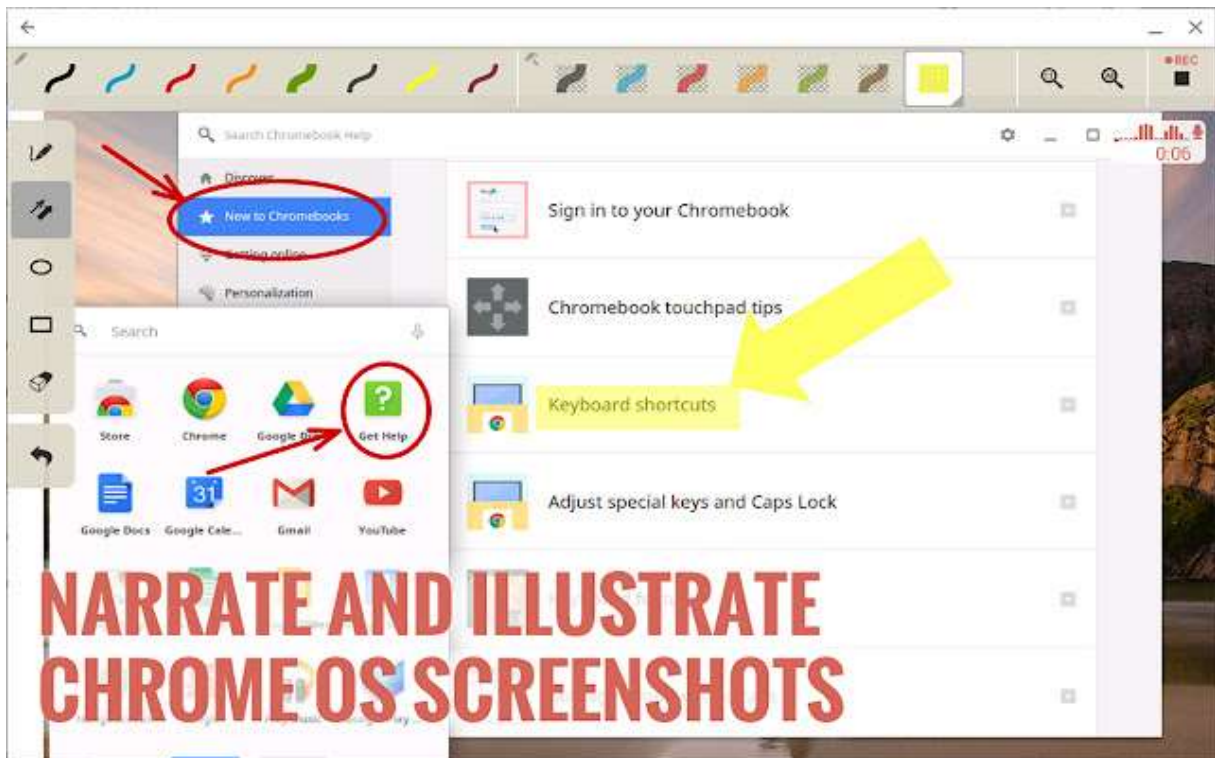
REC

0:06

Search Chromebook Help

Discover

New to Chromebooks

Getting online

Personalization

Search

Store

Chrome

Google Dr

Get Help

Google Docs

Google Cale...

Gmail

YouTube

Sign in to your Chromebook

Chromebook touchpad tips

Keyboard shortcuts

Adjust special keys and Caps Lock

NARRATE AND ILLUSTRATE CHROME OS SCREENSHOTS